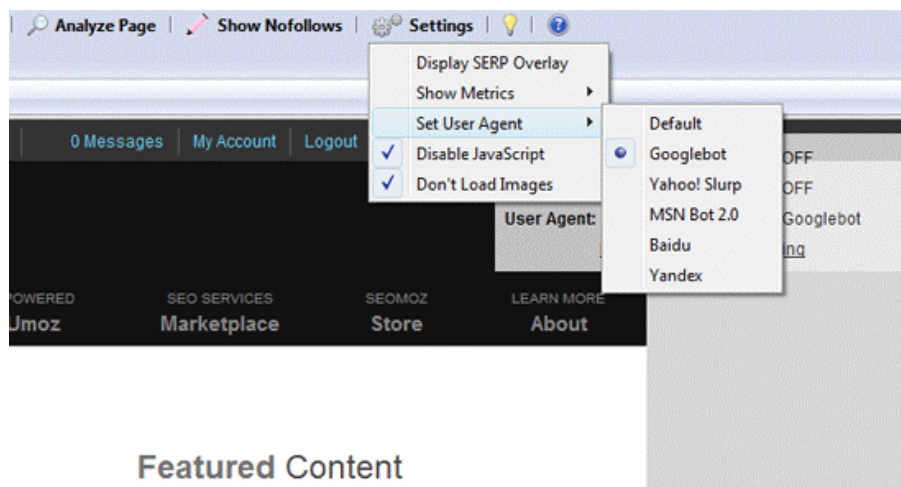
Analyze Page | Show Nofollows | Settings |

Display SERP Overlay
Show Metrics
Set User Agent
Disable JavaScript
Don't Load Images

Default
Googlebot
Yahoo! Slurp
MSN Bot 2.0
Baidu
Yandex

0 Messages | My Account | Logout

OFF
OFF
User Agent: Googlebot
ing

OWERED
Umoz

SEO SERVICES
Marketplace

SEOMOZ
Store

LEARN MORE
About

Featured Content